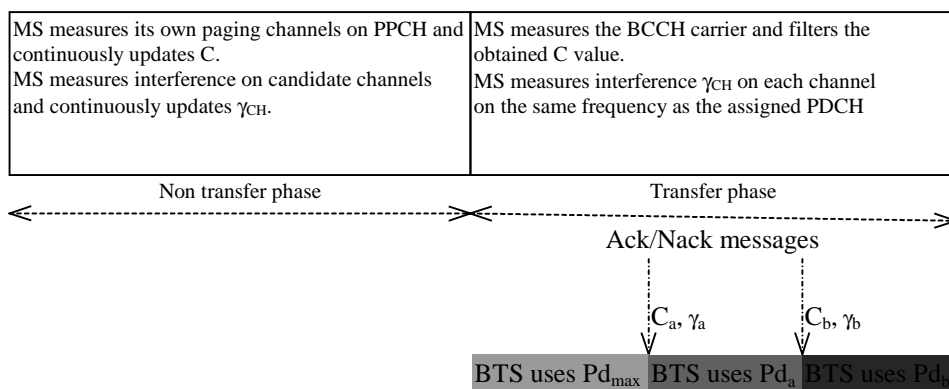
| MS measures its own paging channels on PPCH and continuously updates C. MS measures interference on candidate channels and continuously updates $\gamma_{CH}$. | MS measures the BCCH carrier and filters the obtained C value. MS measures interference $\gamma_{CH}$ on each channel on the same frequency as the assigned PDCH |
|---|---|

Non transfer phase

Transfer phase

Ack/Nack messages

$C_a$, $\gamma_a$

$C_b$, $\gamma_b$

BTS uses $Pd_{max}$ BTS uses $Pd_a$ BTS uses $Pd_b$